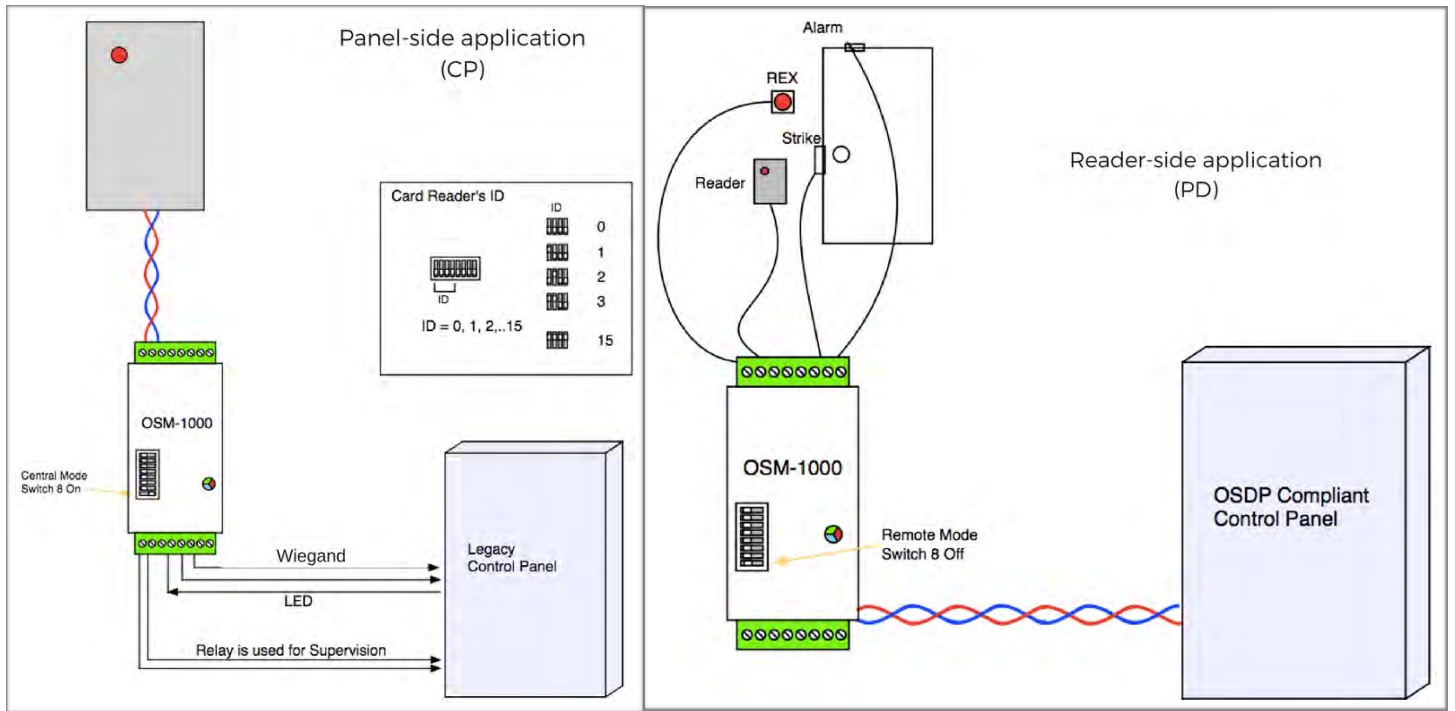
Panel-side application
(CP)

Card Reader's ID

ID

ID = 0, 1, 2,..15

ID
0
1
2
3
15

OSM-1000

Central Mode
Switch 8 On

Wiegand

LED

Relay is used for Supervision

Legacy
Control Panel

Alarm

REX

Strike

Reader

Reader-side application
(PD)

OSM-1000

Remote Mode
Switch 8 Off

OSDP Compliant
Control Panel